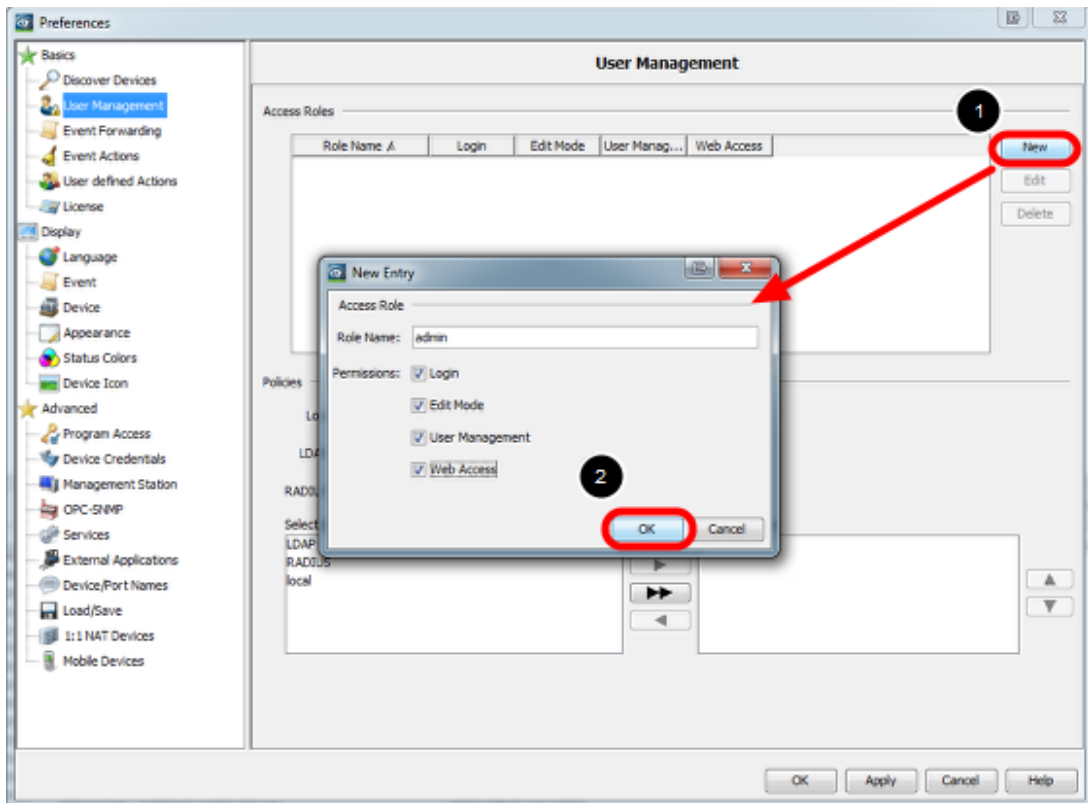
Preferences

Basics
Discover Devices
User Management
Event Forwarding
Event Actions
User defined Actions
License
Display
Language
Event
Device
Appearance
Status Colors
Device Icon
Advanced
Program Access
Device Credentials
Management Station
OPC-SNMP
Services
External Applications
Device/Port Names
Load/Save
1:1 NAT Devices
Mobile Devices

User Management

Access Roles

| Role Name | Login | Edit Mode | User Manag... | Web Access |
|---|---|---|---|---|

1

New
Edit
Delete

Policies
Lo
LDA
RADI
Select
LDAP
RADIUS
local

New Entry
Access Role
Role Name: admin
Permissions: Login
Edit Mode
User Management
Web Access

2

OK
Cancel

OK
Apply
Cancel
Help